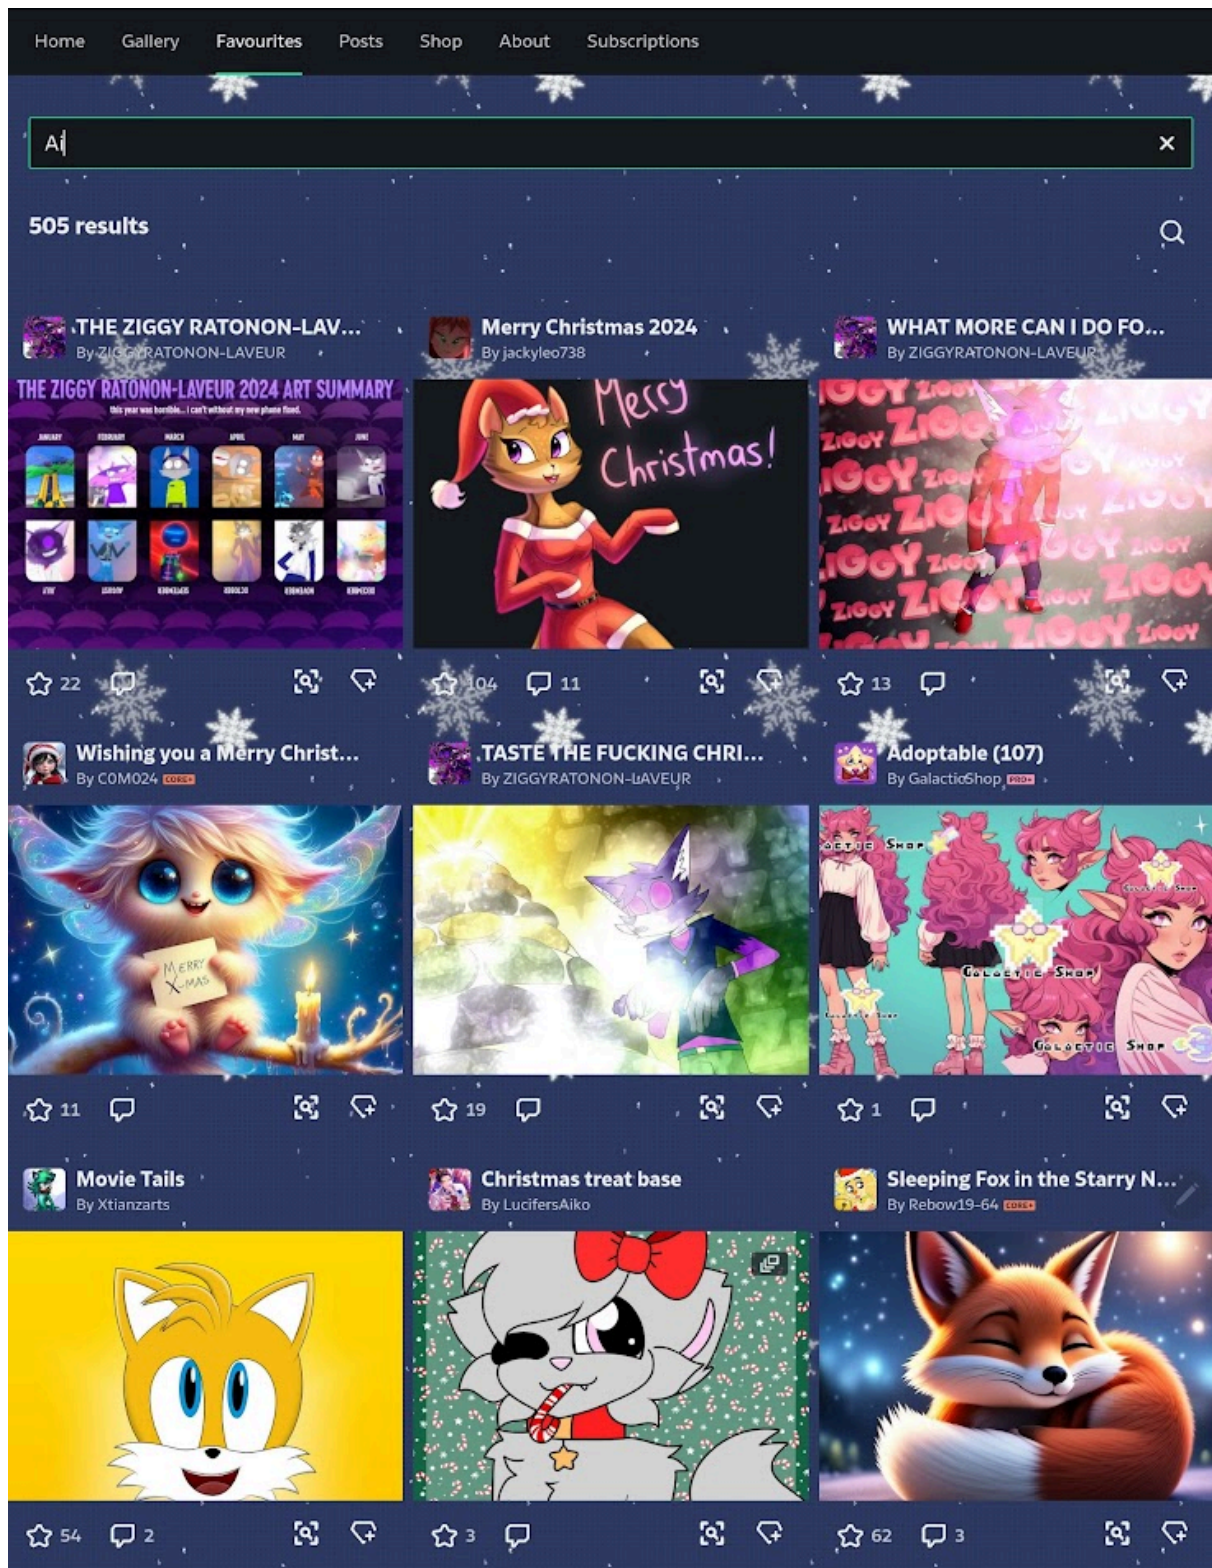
Home Gallery Favourites Posts Shop About Subscriptions

Ai

505 results

THE ZIGGY RATONON-LAV...
By ZIGGYRATONON-LAVEUR

THE ZIGGY RATONON-LAVEUR 2024 ART SUMMARY
this year was horrible... i can't without my new phone fixed.
JANUARY FEBRUARY MARCH APRIL MAY JUNE
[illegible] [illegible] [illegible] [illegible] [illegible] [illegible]

22

Merry Christmas 2024
By jackyleo738

Merry Christmas!

104 11

WHAT MORE CAN I DO FO...
By ZIGGYRATONON-LAVEUR

ZIGGY ZIGGY ZIGGY ZIGGY ZIGGY ZIGGY ZIGGY ZIGGY ZIGGY ZIGGY ZIGGY ZIGGY ZIGGY ZIGGY ZIGGY ZIGGY

13

Wishing you a Merry Christ...
By C0M024 CORE+

MERRY X-MAS

11

TASTE THE FUCKING CHRI...
By ZIGGYRATONON-LAVEUR

19

Adoptable (107)
By GalacticShop PRO+

Galactic Shop Galactic Shop Galactic Shop Galactic Shop Galactic Shop

1

Movie Tails
By Xtianzarts

54 2

Christmas treat base
By LucifersAiko

3

Sleeping Fox in the Starry N...
By Rebow19-64 CORE+

62 3